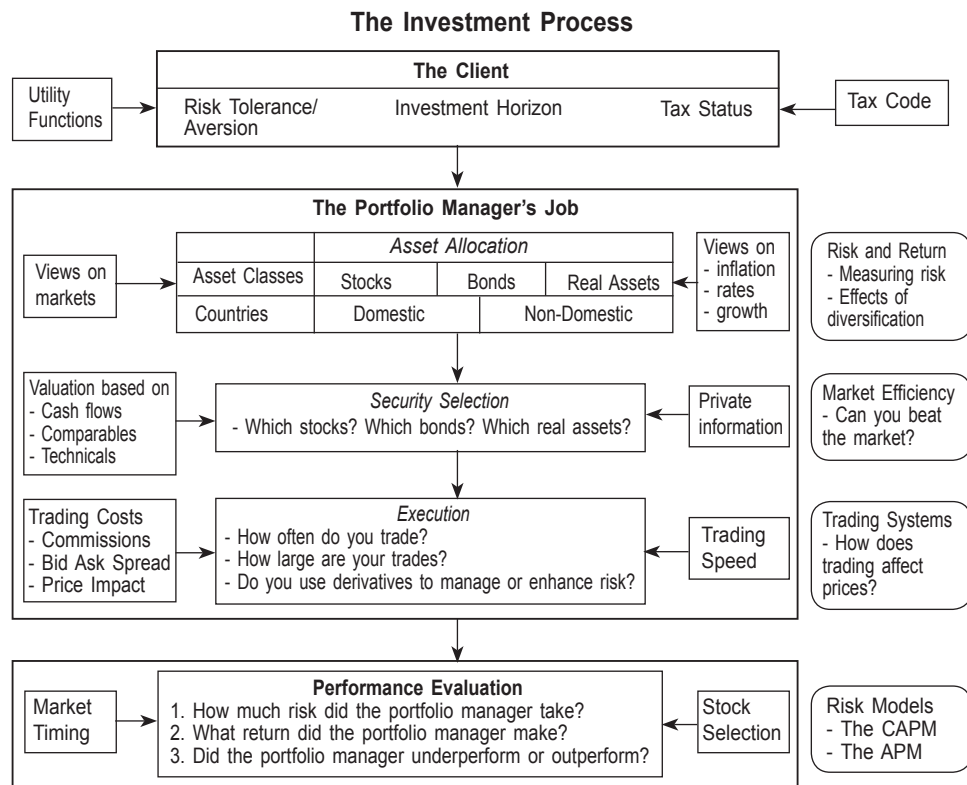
The Investment Process

Utility Functions

The Client

Risk Tolerance/ Aversion

Investment Horizon

Tax Status

Tax Code

The Portfolio Manager's Job

Views on markets

| | Asset Allocation | | |
|---|---|---|---|
| Asset Classes | Stocks | Bonds | Real Assets |
| Countries | Domestic | Non-Domestic | |

Views on
- inflation
- rates
- growth

Risk and Return
- Measuring risk
- Effects of diversification

Valuation based on
- Cash flows
- Comparables
- Technicals

Security Selection
- Which stocks? Which bonds? Which real assets?

Private information

Market Efficiency
- Can you beat the market?

Trading Costs
- Commissions
- Bid Ask Spread
- Price Impact

Execution
- How often do you trade?
- How large are your trades?
- Do you use derivatives to manage or enhance risk?

Trading Speed

Trading Systems
- How does trading affect prices?

Market Timing

Performance Evaluation
1. How much risk did the portfolio manager take?
2. What return did the portfolio manager make?
3. Did the portfolio manager underperform or outperform?

Stock Selection

Risk Models
- The CAPM
- The APM